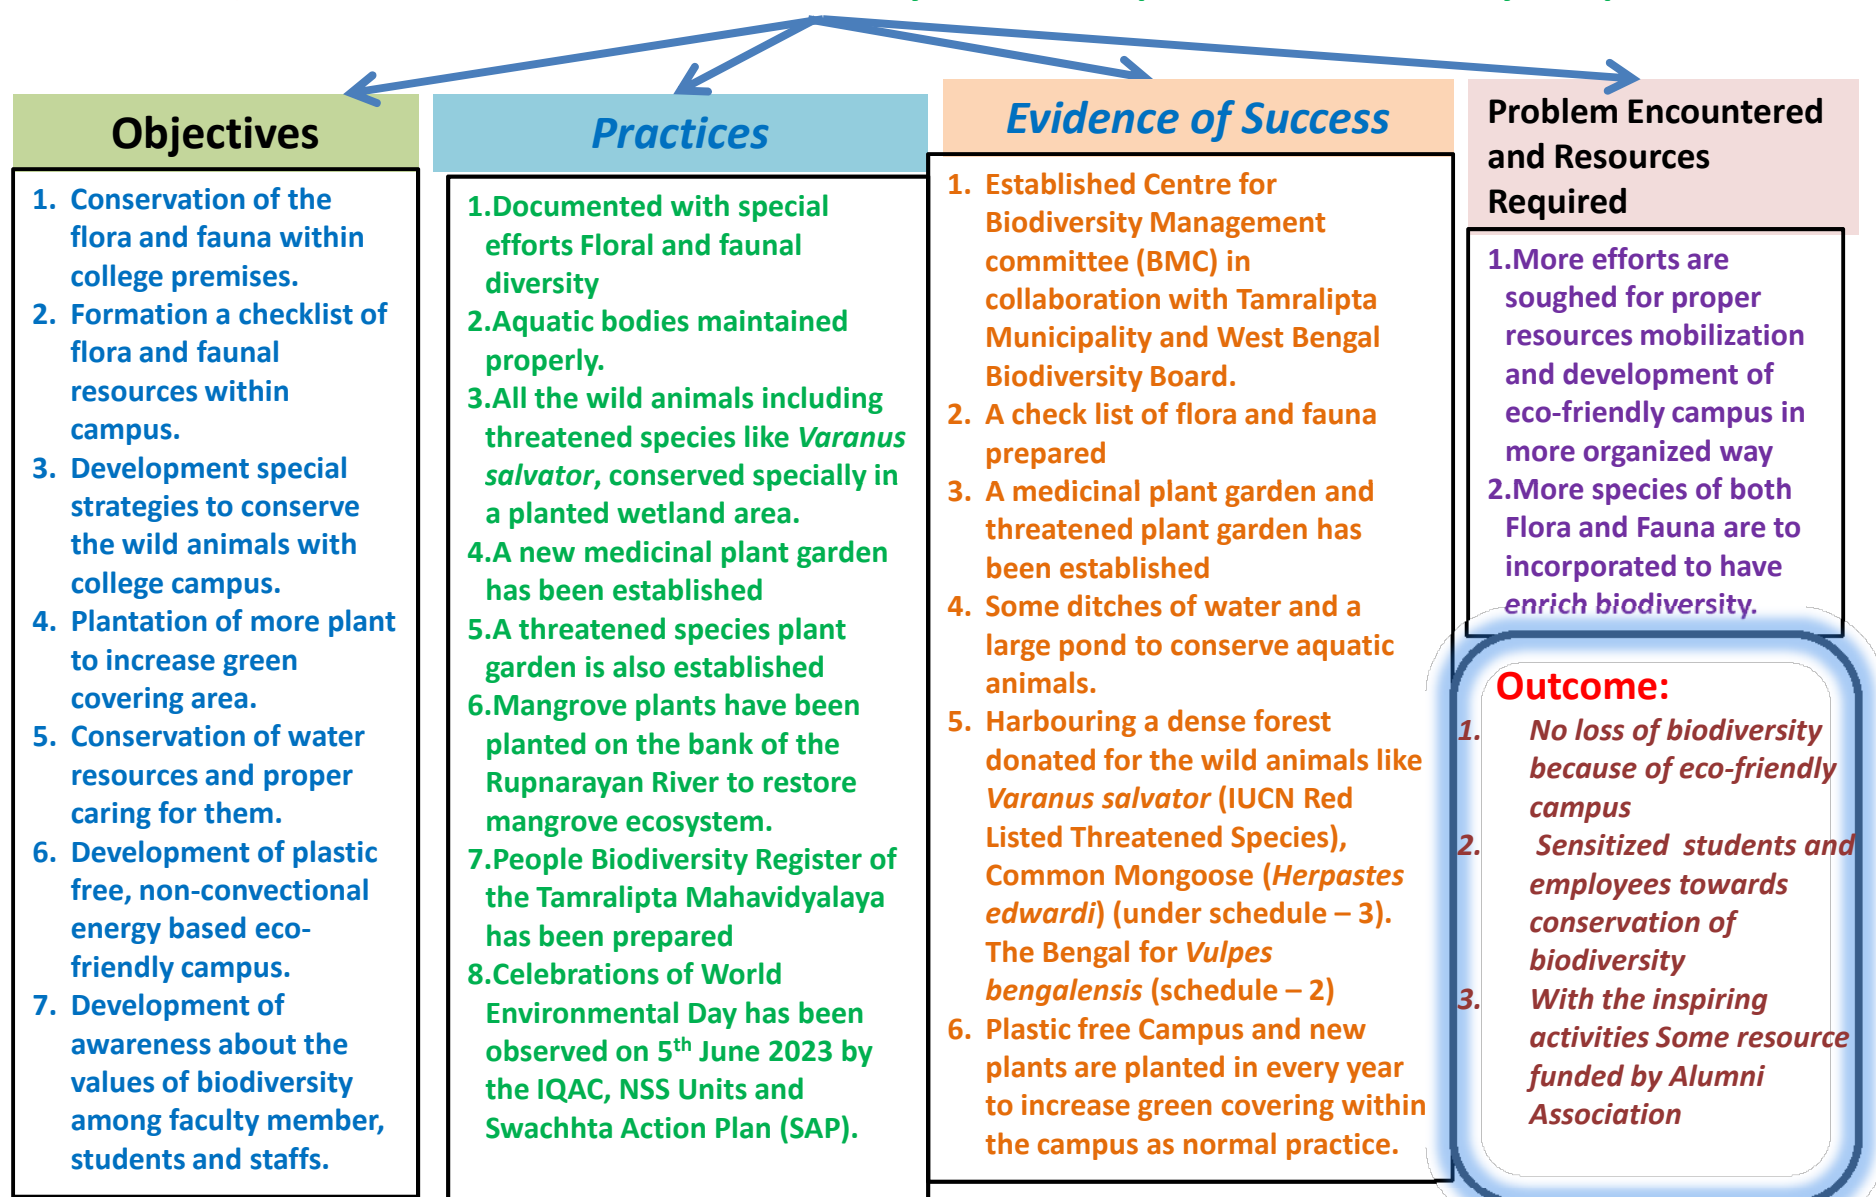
Objectives

1. Conservation of the flora and fauna within college premises.
2. Formation a checklist of flora and faunal resources within campus.
3. Development special strategies to conserve the wild animals with college campus.
4. Plantation of more plant to increase green covering area.
5. Conservation of water resources and proper caring for them.
6. Development of plastic free, non-convectional energy based eco-friendly campus.
7. Development of awareness about the values of biodiversity among faculty member, students and staffs.

Practices

1.Documented with special efforts Floral and faunal diversity
2.Aquatic bodies maintained properly.
3.All the wild animals including threatened species like *Varanus salvator*, conserved specially in a planted wetland area.
4.A new medicinal plant garden has been established
5.A threatened species plant garden is also established
6.Mangrove plants have been planted on the bank of the Rupnarayan River to restore mangrove ecosystem.
7.People Biodiversity Register of the Tamralipta Mahavidyalaya has been prepared
8.Celebrations of World Environmental Day has been observed on 5$^{th}$ June 2023 by the IQAC, NSS Units and Swachhta Action Plan (SAP).

Evidence of Success

1. Established Centre for Biodiversity Management committee (BMC) in collaboration with Tamralipta Municipality and West Bengal Biodiversity Board.
2. A check list of flora and fauna prepared
3. A medicinal plant garden and threatened plant garden has been established
4. Some ditches of water and a large pond to conserve aquatic animals.
5. Harbouring a dense forest donated for the wild animals like *Varanus salvator* (IUCN Red Listed Threatened Species), Common Mongoose (*Herpastes edwardi*) (under schedule – 3). The Bengal for *Vulpes bengalensis* (schedule – 2)
6. Plastic free Campus and new plants are planted in every year to increase green covering within the campus as normal practice.

Problem Encountered and Resources Required

1.More efforts are soughed for proper resources mobilization and development of eco-friendly campus in more organized way
2.More species of both Flora and Fauna are to incorporated to have enrich biodiversity.

Outcome:
1. No loss of biodiversity because of eco-friendly campus
2. Sensitized students and employees towards conservation of biodiversity
3. With the inspiring activities Some resource funded by Alumni Association